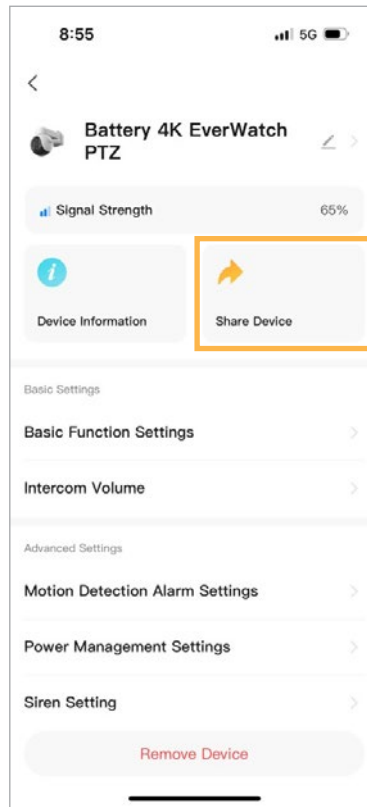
8:55

5G

<

Battery 4K EverWatch PTZ

Signal Strength 65%

Device Information

Share Device

Basic Settings

Basic Function Settings

Intercom Volume

Advanced Settings

Motion Detection Alarm Settings

Power Management Settings

Siren Setting

Remove Device